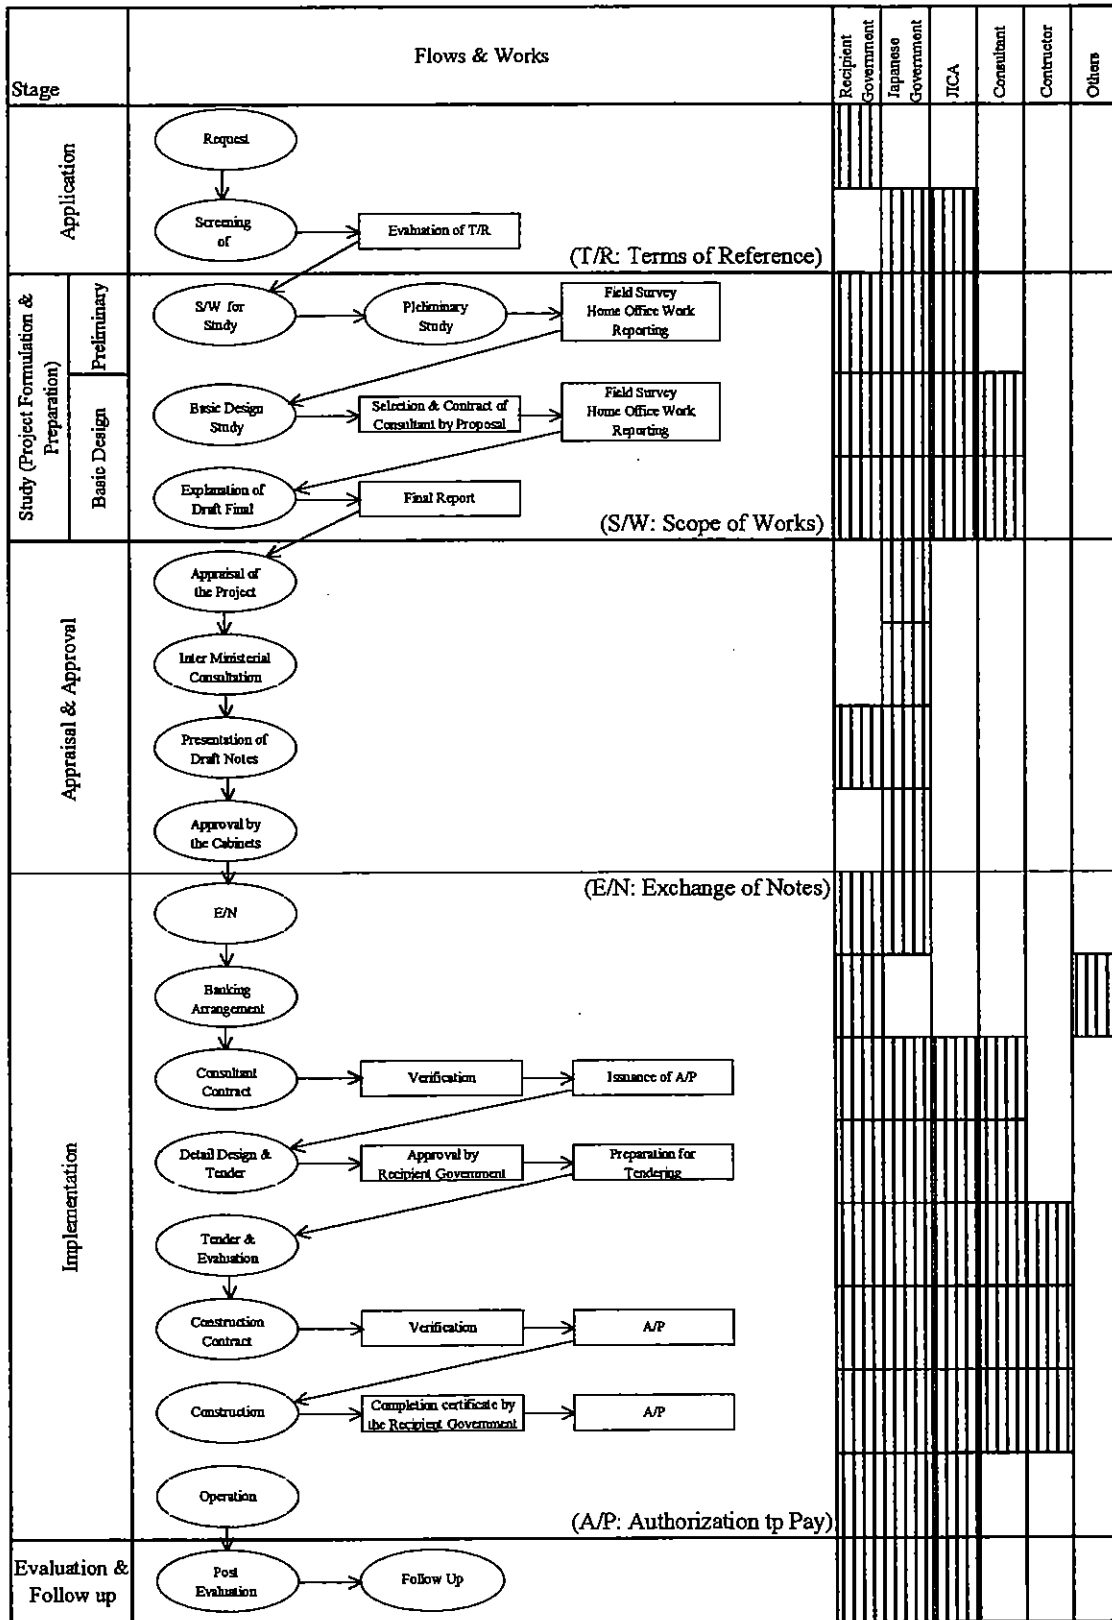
Stage

Flows & Works

Recipient Government

Japanese Government

JICA

Consultant

Contractor

Others

Application

Request

Screening of

Evaluation of T/R

(T/R: Terms of Reference)

Study (Project Formulation & Preparation)

Preliminary

Basic Design

S/W for Study

Pleliminary Study

Field Survey
Home Office Work
Reporting

Basic Design Study

Selection & Contract of Consultant by Proposal

Field Survey
Home Office Work
Reporting

Explanation of Draft Final

Final Report

(S/W: Scope of Works)

Appraisal & Approval

Appraisal of the Project

Inter Ministerial Consultation

Presentation of Draft Notes

Approval by the Cabinets

(E/N: Exchange of Notes)

Implementation

E/N

Banking Arrangement

Consultant Contract

Verification

Issuance of A/P

Detail Design & Tender

Approval by Recipient Government

Preparation for Tendering

Tender & Evaluation

Construction Contract

Verification

A/P

Construction

Completion certificate by the Recipient Government

A/P

Operation

(A/P: Authorization tp Pay)

Evaluation & Follow up

Post Evaluation

Follow Up